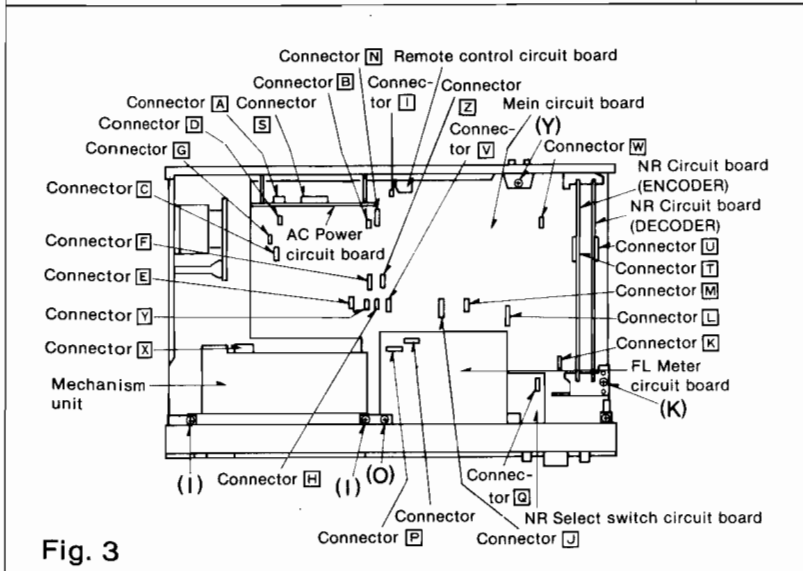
Connector N Remote control circuit board
Connector B
Connector I
Connector Z
Connector A
Connector S
Mein circuit board
Connector D
Connector V
(Y)
Connector G
Connector W
NR Circuit board (ENCODER)
NR Circuit board (DECODER)
Connector C
AC Power circuit board
Connector F
Connector U
Connector T
Connector E
Connector M
Connector Y
Connector L
Connector K
Connector X
Mechanism unit
FL Meter circuit board
(K)
(I)
Connector H
(I)
(O)
Connector Q
Connector
NR Select switch circuit board
Connector P
Connector J
Fig. 3